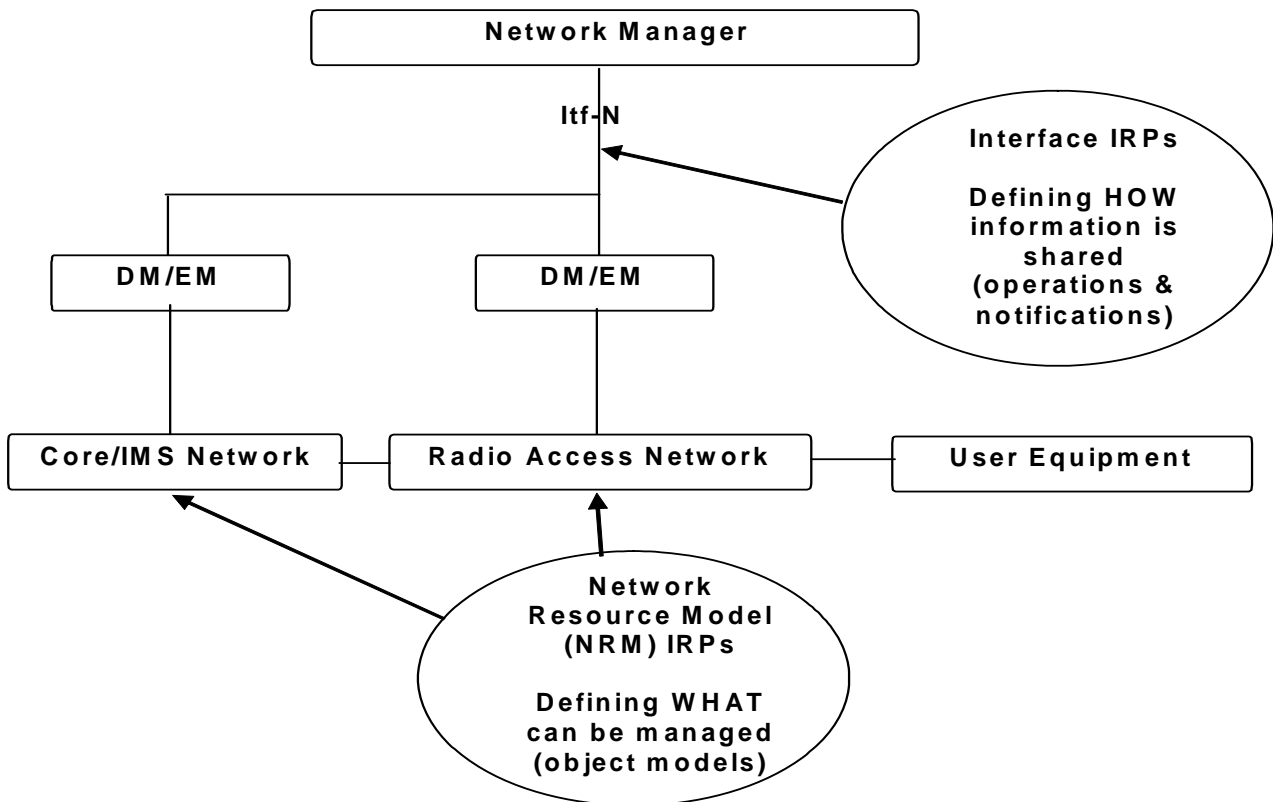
Network Manager

Itf-N

Interface IRPs

Defining HOW information is shared (operations & notifications)

DM/EM

DM/EM

Core/IMS Network

Radio Access Network

User Equipment

Network Resource Model (NRM) IRPs

Defining WHAT can be managed (object models)